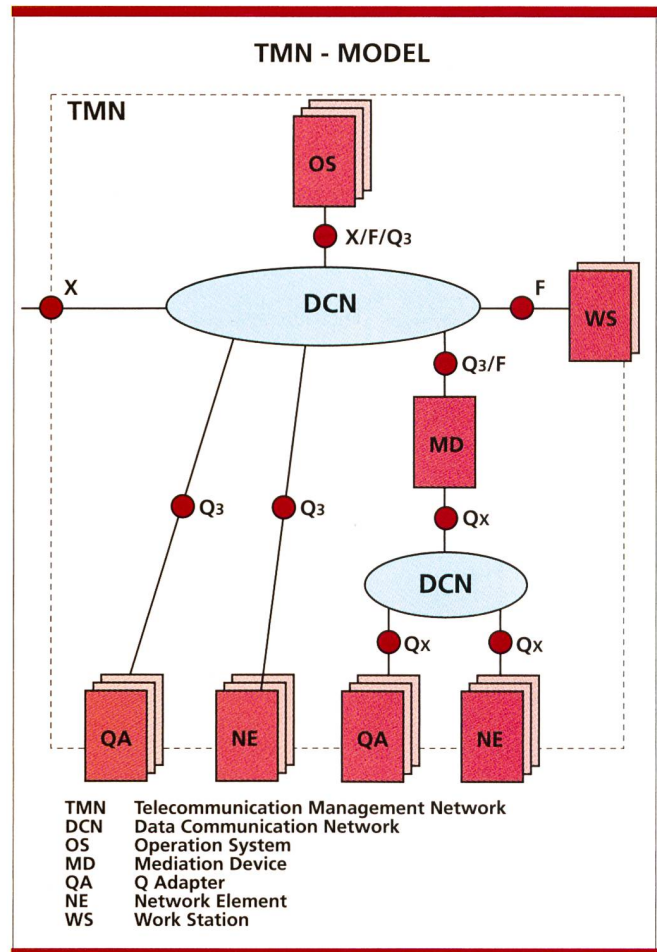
TMN - MODEL

TMN

OS

X/F/Q3

X

DCN

F

WS

Q3/F

MD

Q3

Q3

Qx

DCN

Qx

Qx

QA

NE

QA

NE

| | |
|---|---|
| TMN | Telecommunication Management Network |
| DCN | Data Communication Network |
| OS | Operation System |
| MD | Mediation Device |
| QA | Q Adapter |
| NE | Network Element |
| WS | Work Station |